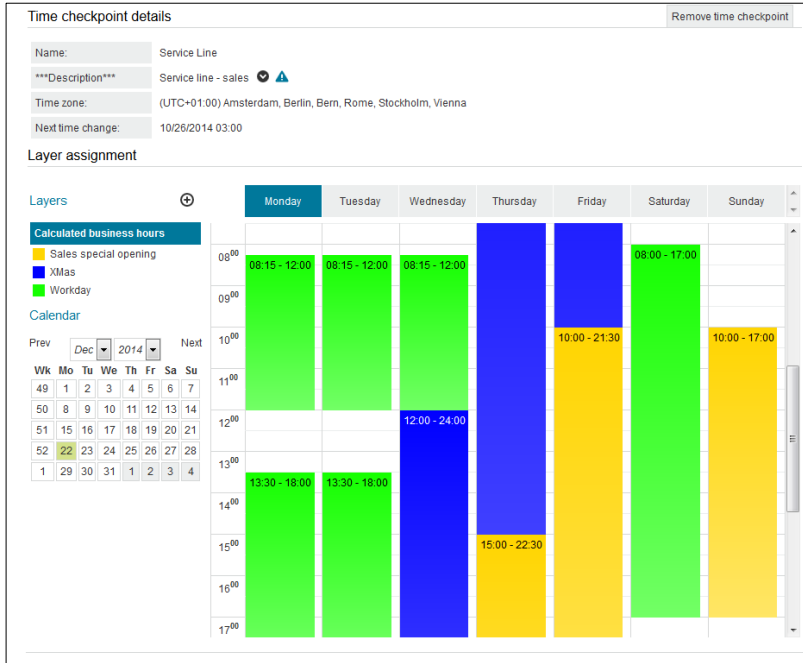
Time checkpoint details

Remove time checkpoint

| Name: | Service Line |
|---|---|
| \*\*\*Description\*\*\* | Service line - sales |
| Time zone: | (UTC+01:00) Amsterdam, Berlin, Bern, Rome, Stockholm, Vienna |
| Next time change: | 10/26/2014 03:00 |

Layer assignment

Layers

Calculated business hours
Sales special opening
XMas
Workday

Calendar

Prev Dec 2014 Next

| Wk | Mo | Tu | We | Th | Fr | Sa | Su |
|---|---|---|---|---|---|---|---|
| 49 | 1 | 2 | 3 | 4 | 5 | 6 | 7 |
| 50 | 8 | 9 | 10 | 11 | 12 | 13 | 14 |
| 51 | 15 | 16 | 17 | 18 | 19 | 20 | 21 |
| 52 | 22 | 23 | 24 | 25 | 26 | 27 | 28 |
| 1 | 29 | 30 | 31 | 1 | 2 | 3 | 4 |

Monday Tuesday Wednesday Thursday Friday Saturday Sunday

$08^{00}$ $09^{00}$ $10^{00}$ $11^{00}$ $12^{00}$ $13^{00}$ $14^{00}$ $15^{00}$ $16^{00}$ $17^{00}$

Monday: 08:15 - 12:00, 13:30 - 18:00
Tuesday: 08:15 - 12:00, 13:30 - 18:00
Wednesday: 08:15 - 12:00, 12:00 - 24:00
Thursday: 15:00 - 22:30
Friday: 10:00 - 21:30
Saturday: 08:00 - 17:00
Sunday: 10:00 - 17:00